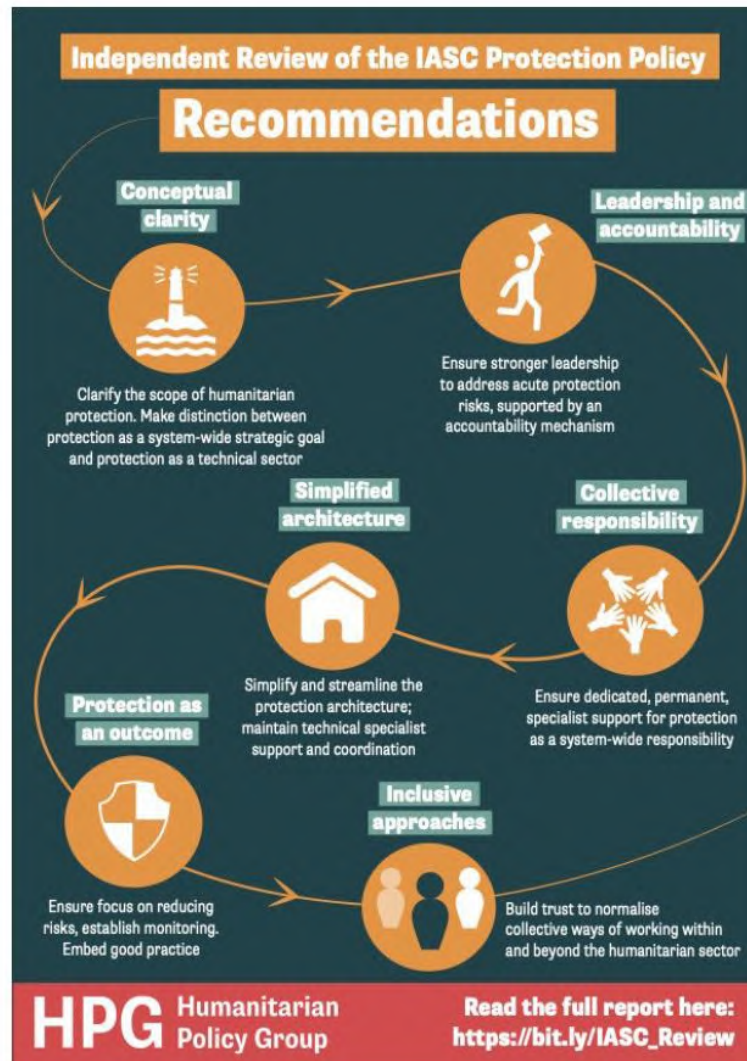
Independent Review of the IASC Protection Policy

Recommendations

Conceptual clarity

Clarify the scope of humanitarian protection. Make distinction between protection as a system-wide strategic goal and protection as a technical sector

Leadership and accountability

Ensure stronger leadership to address acute protection risks, supported by an accountability mechanism

Simplified architecture

Simplify and streamline the protection architecture; maintain technical specialist support and coordination

Collective responsibility

Ensure dedicated, permanent, specialist support for protection as a system-wide responsibility

Protection as an outcome

Ensure focus on reducing risks, establish monitoring. Embed good practice

Inclusive approaches

Build trust to normalise collective ways of working within and beyond the humanitarian sector

HPG Humanitarian Policy Group

Read the full report here: https://bit.ly/IASC_Review